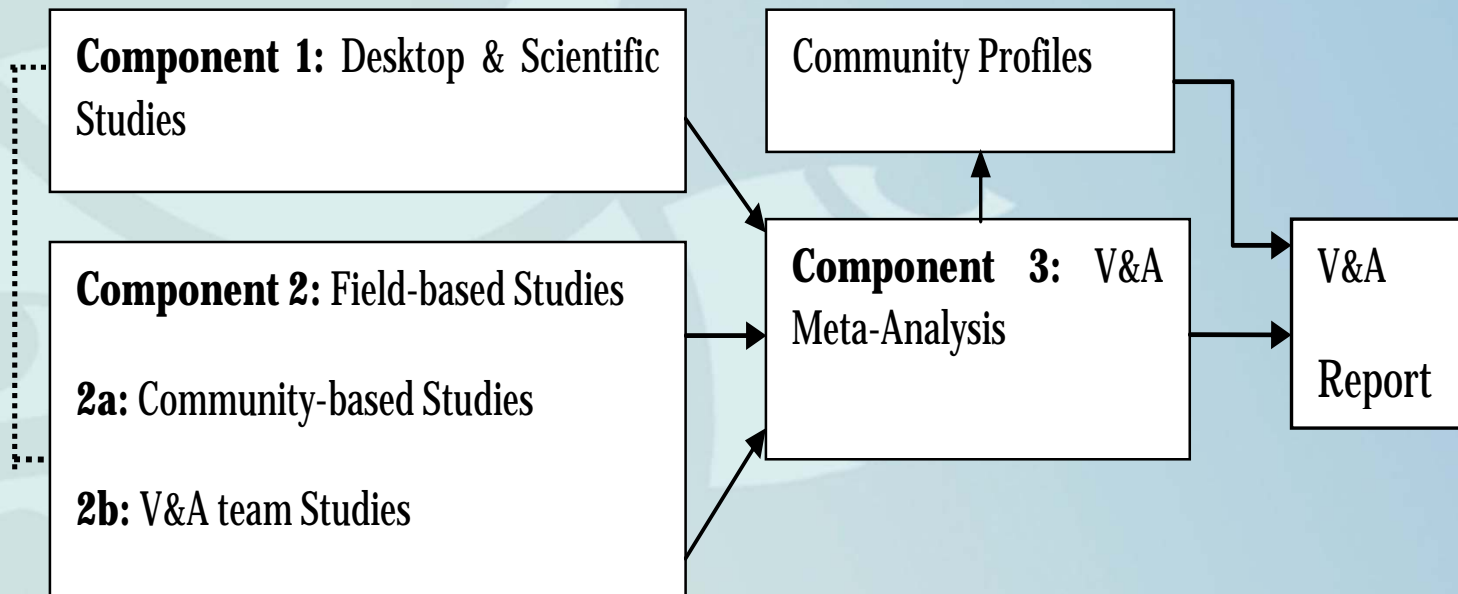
**Component 1:** Desktop & Scientific Studies

**Component 2:** Field-based Studies

**2a:** Community-based Studies

**2b:** V&A team Studies

Community Profiles

**Component 3:** V&A Meta-Analysis

V&A Report